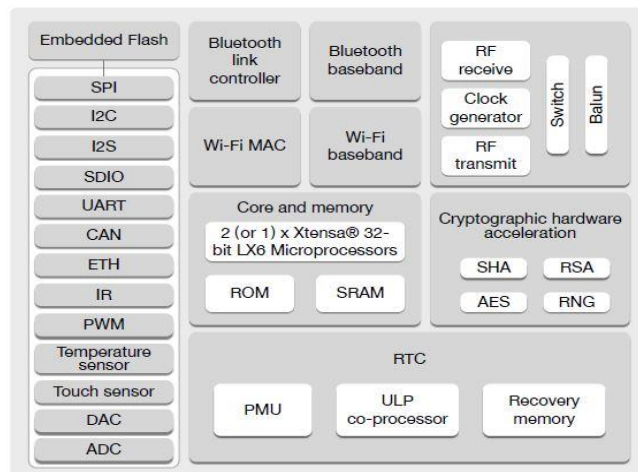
Embedded Flash

SPI
I2C
I2S
SDIO
UART
CAN
ETH
IR
PWM
Temperature sensor
Touch sensor
DAC
ADC

Bluetooth link controller

Bluetooth baseband

Wi-Fi MAC

Wi-Fi baseband

RF receive
Clock generator
RF transmit
Switch
Balun

Core and memory
2 (or 1) x Xtensa® 32-bit LX6 Microprocessors
ROM
SRAM

Cryptographic hardware acceleration
SHA
RSA
AES
RNG

RTC
PMU
ULP co-processor
Recovery memory